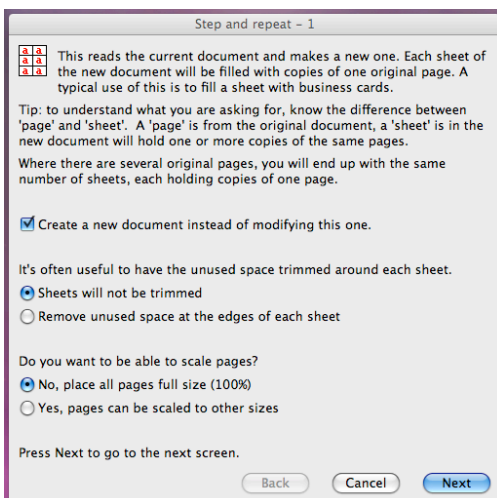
Step and repeat - 1

This reads the current document and makes a new one. Each sheet of the new document will be filled with copies of one original page. A typical use of this is to fill a sheet with business cards.

Tip: to understand what you are asking for, know the difference between 'page' and 'sheet'. A 'page' is from the original document, a 'sheet' is in the new document will hold one or more copies of the same pages.

Where there are several original pages, you will end up with the same number of sheets, each holding copies of one page.

Create a new document instead of modifying this one.

It's often useful to have the unused space trimmed around each sheet.

Sheets will not be trimmed

Remove unused space at the edges of each sheet

Do you want to be able to scale pages?

No, place all pages full size (100%)

Yes, pages can be scaled to other sizes

Press Next to go to the next screen.

Back

Cancel

Next